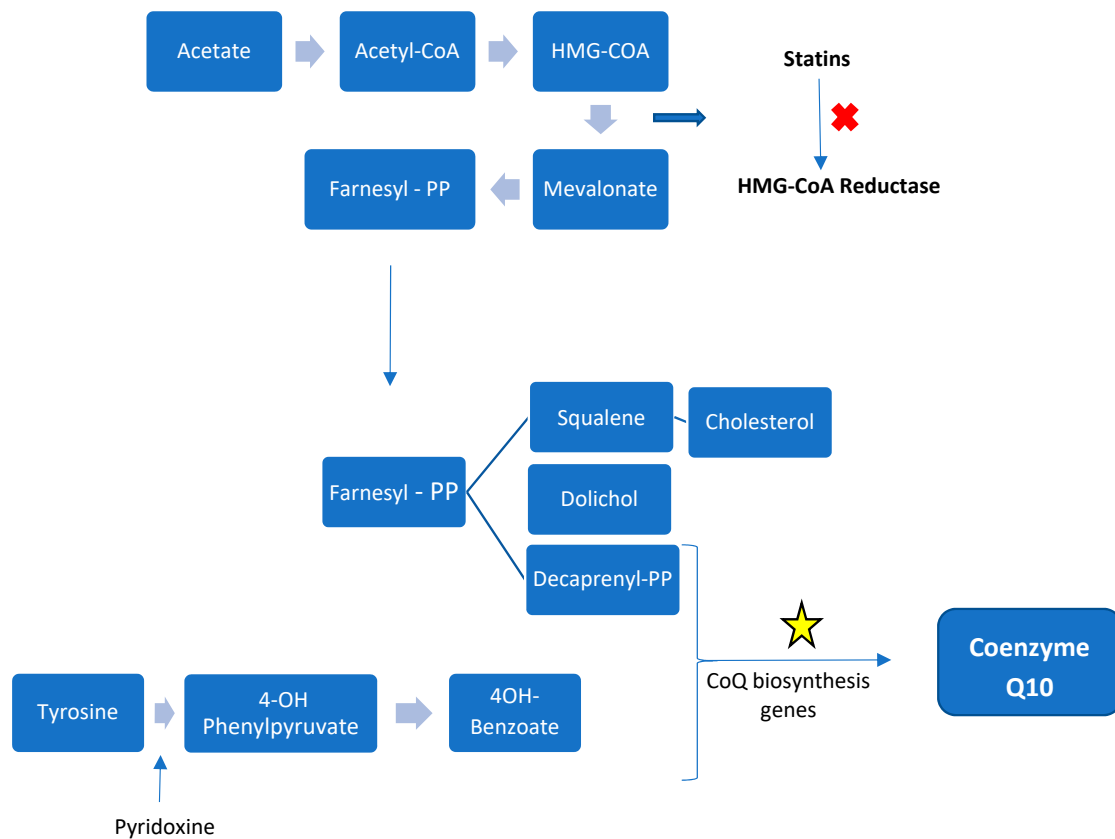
Acetate

Acetyl-CoA

HMG-COA

Statins

HMG-CoA Reductase

Farnesyl - PP

Mevalonate

Farnesyl - PP

Squalene

Cholesterol

Dolichol

Decaprenyl-PP

CoQ biosynthesis genes

Coenzyme Q10

Tyrosine

4-OH Phenylpyruvate

4OH-Benzoate

Pyridoxine